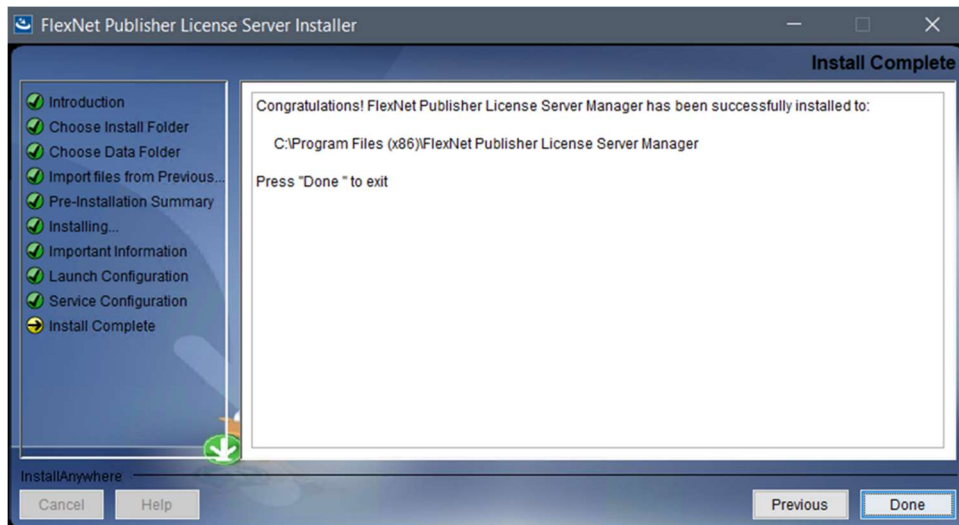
FlexNet Publisher License Server Installer

Install Complete

Introduction
Choose Install Folder
Choose Data Folder
Import files from Previous...
Pre-Installation Summary
Installing...
Important Information
Launch Configuration
Service Configuration
Install Complete

Congratulations! FlexNet Publisher License Server Manager has been successfully installed to:

C:\Program Files (x86)\FlexNet Publisher License Server Manager

Press "Done " to exit

InstallAnywhere

Cancel
Help
Previous
Done